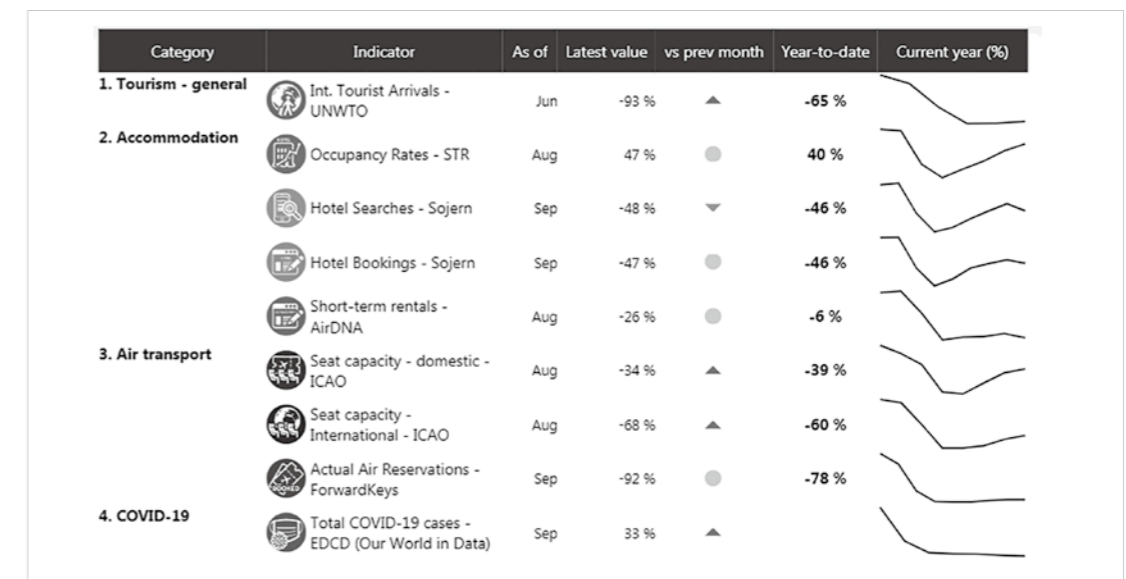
| Category | Indicator | As of | Latest value | vs prev month | Year-to-date | Current year (%) |
|---|---|---|---|---|---|---|
| 1. Tourism - general | Int. Tourist Arrivals - UNWTO | Jun | -93 % | ▲ | -65 % | |
| 2. Accommodation | Occupancy Rates - STR | Aug | 47 % | ● | 40 % | |
| | Hotel Searches - Sojern | Sep | -48 % | ▼ | -46 % | |
| | Hotel Bookings - Sojern | Sep | -47 % | ● | -46 % | |
| | Short-term rentals - AirDNA | Aug | -26 % | ● | -6 % | |
| 3. Air transport | Seat capacity - domestic - ICAO | Aug | -34 % | ▲ | -39 % | |
| | Seat capacity - International - ICAO | Aug | -68 % | ▲ | -60 % | |
| | Actual Air Reservations - ForwardKeys | Sep | -92 % | ● | -78 % | |
| 4. COVID-19 | Total COVID-19 cases - EDCD (Our World in Data) | Sep | 33 % | ▲ | | |

BOOKED